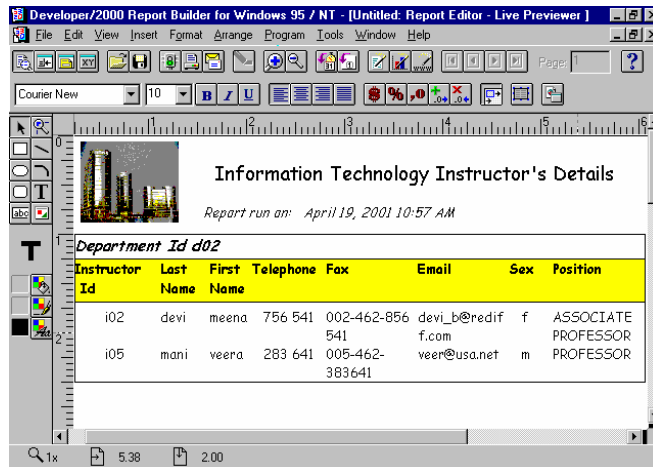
Developer/2000 Report Builder for Windows 95 / NT - [Untitled: Report Editor - Live Previewer]

File Edit View Insert Format Arrange Program Tools Window Help

Page: 1

Courier New 10 B I U

abc

T

Information Technology Instructor's Details

Report run on: April 19, 2001 10:57 AM

Department Id d02

| Instructor Id | Last Name | First Name | Telephone | Fax | Email | Sex | Position |
|---|---|---|---|---|---|---|---|
| i02 | devi | meena | 756 541 | 002-462-856 541 | devi_b@rediff.com | f | ASSOCIATE PROFESSOR |
| i05 | mani | veera | 283 641 | 005-462-383641 | veer@usa.net | m | PROFESSOR |

1x 5.38 2.00